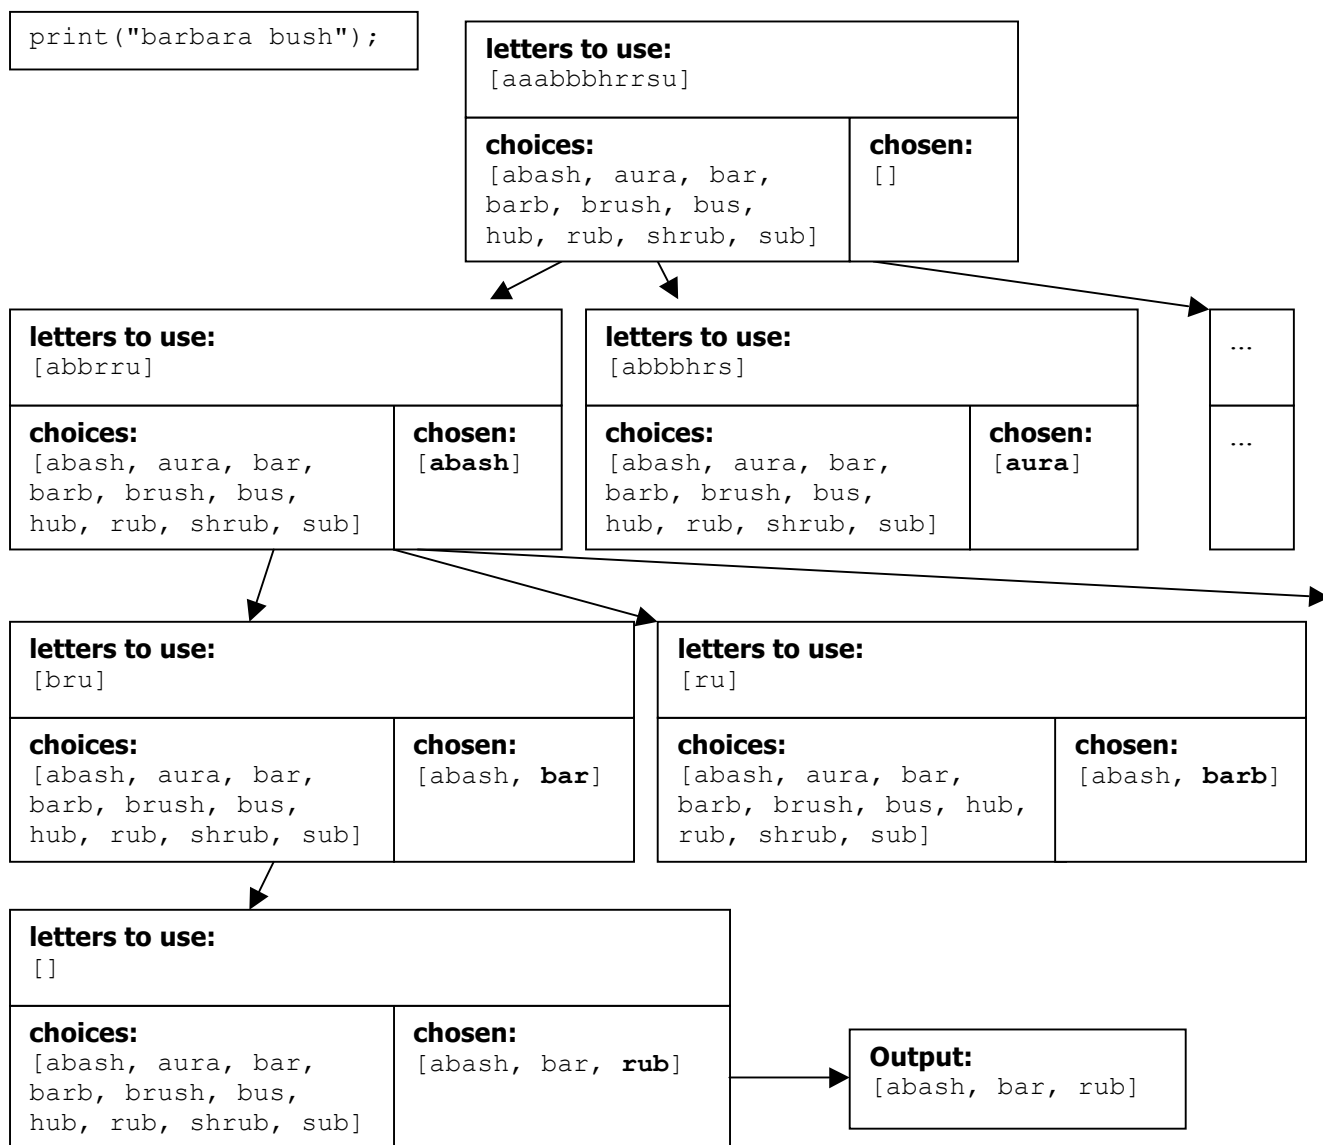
print("barbara bush");

**letters to use:**
[aaabbbhrrsu]

**choices:**
[abash, aura, bar, barb, brush, bus, hub, rub, shrub, sub]

**chosen:**
[]

**letters to use:**
[abbrru]

**choices:**
[abash, aura, bar, barb, brush, bus, hub, rub, shrub, sub]

**chosen:**
[**abash**]

**letters to use:**
[abbbhrs]

**choices:**
[abash, aura, bar, barb, brush, bus, hub, rub, shrub, sub]

**chosen:**
[**aura**]

...

...

**letters to use:**
[bru]

**choices:**
[abash, aura, bar, barb, brush, bus, hub, rub, shrub, sub]

**chosen:**
[abash, **bar**]

**letters to use:**
[ru]

**choices:**
[abash, aura, bar, barb, brush, bus, hub, rub, shrub, sub]

**chosen:**
[abash, **barb**]

**letters to use:**
[]

**choices:**
[abash, aura, bar, barb, brush, bus, hub, rub, shrub, sub]

**chosen:**
[abash, bar, **rub**]

**Output:**
[abash, bar, rub]